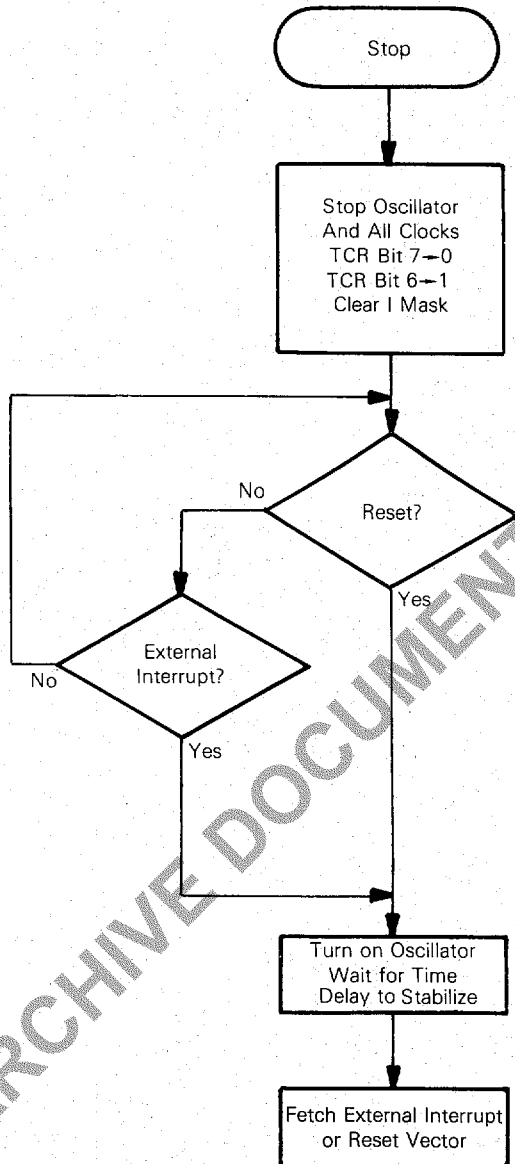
Stop

Stop Oscillator And All Clocks TCR Bit $7 \rightarrow 0$ TCR Bit $6 \rightarrow 1$ Clear I Mask

Reset?

No

Yes

External Interrupt?

No

Yes

Turn on Oscillator Wait for Time Delay to Stabilize

Fetch External Interrupt or Reset Vector

RCHIVE DOCUMENT